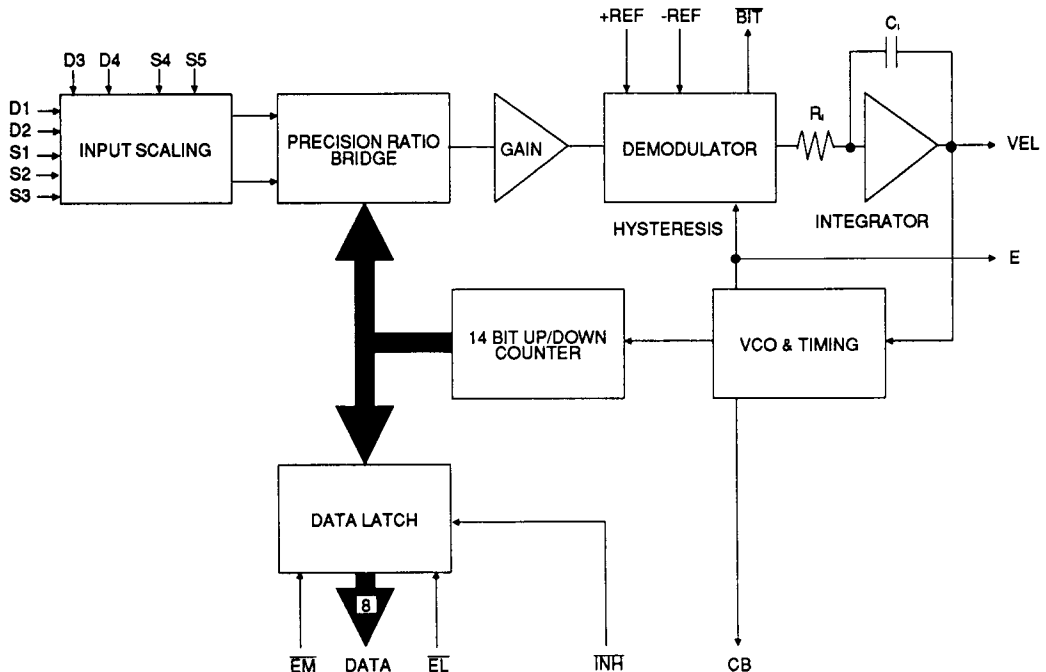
D3 D4 S4 S5

D1
D2
S1
S2
S3

INPUT SCALING

PRECISION RATIO BRIDGE

GAIN

+REF -REF $\overline{BIT}$

DEMODULATOR

$R_1$

$C_1$

VEL

INTEGRATOR

HYSTERESIS

E

14 BIT UP/DOWN COUNTER

VCO & TIMING

DATA LATCH

8

$\overline{EM}$ DATA $\overline{EL}$ $\overline{INH}$ CB